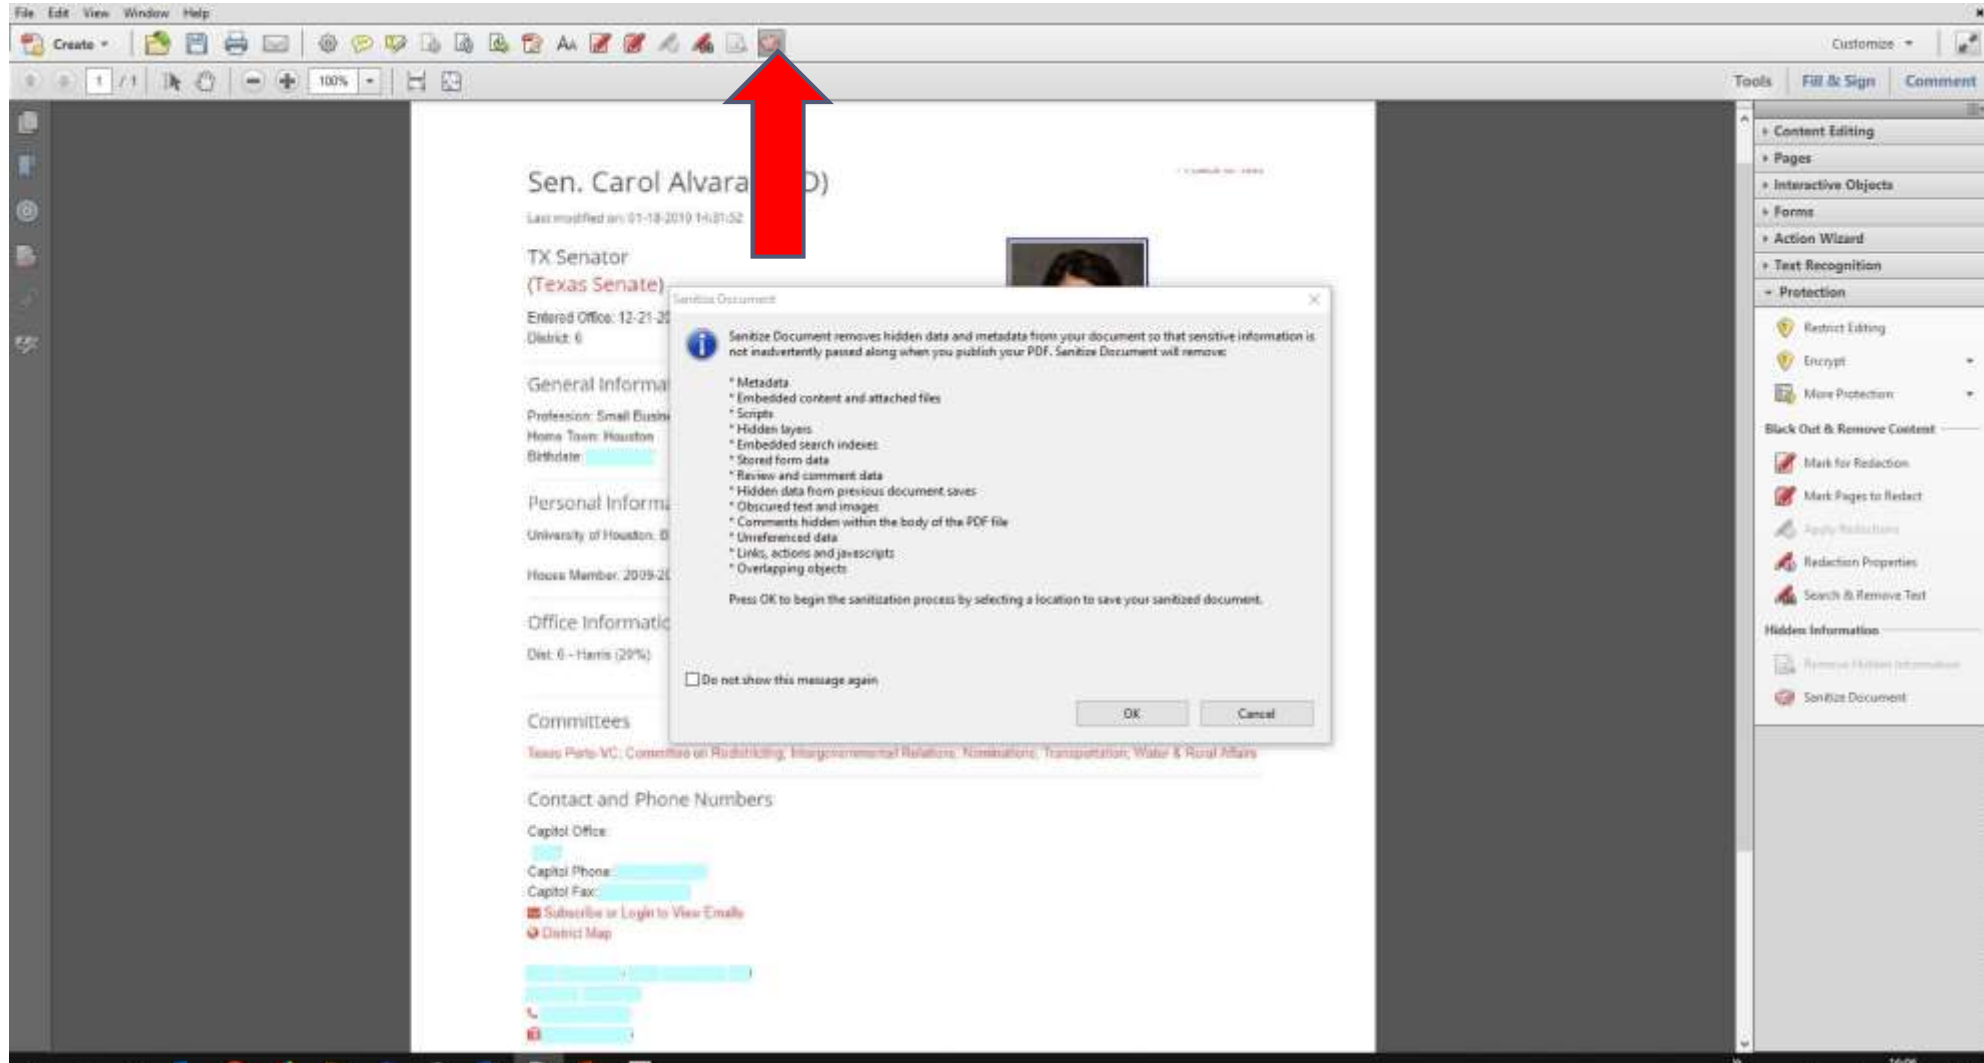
File Edit View Window Help

Create

Customize

1 / 1 100%

Tools Fill & Sign Comment

Sen. Carol Alvara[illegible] D)

Last modified on: 01-18-2019 14:01:52

TX Senator

(Texas Senate)

Entered Office: 12-21-2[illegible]

District: 6

General Informa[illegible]

Profession: Small Busin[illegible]

Home Town: Houston

Birthdate:

Personal Inform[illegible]

University of Houston, B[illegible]

House Member, 2009-2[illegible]

Office Informatio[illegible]

Dist. 6 - Harris (29%)

Committees

Texas Parks-VC; Committee on Redistricting; Intergovernmental Relations; Nominations; Transportation; Water & Rural Affairs

Contact and Phone Numbers

Capitol Office:

Capitol Phone:

Capitol Fax:

Subscribe or Login to View Emails

District Map

Sanitize Document

Sanitize Document removes hidden data and metadata from your document so that sensitive information is not inadvertently passed along when you publish your PDF. Sanitize Document will remove:

* Metadata
* Embedded content and attached files
* Scripts
* Hidden layers
* Embedded search indexes
* Stored form data
* Review and comment data
* Hidden data from previous document saves
* Obscured text and images
* Comments hidden within the body of the PDF file
* Unreferenced data
* Links, actions and javascripts
* Overlapping objects

Press OK to begin the sanitization process by selecting a location to save your sanitized document.

Do not show this message again

OK Cancel

Content Editing
Pages
Interactive Objects
Forms
Action Wizard
Text Recognition
Protection

Restrict Editing
Encrypt
More Protection

Black Out & Remove Content

Mark for Redaction
Mark Pages to Redact
Apply Redactions
Redaction Properties
Search & Remove Text

Hidden Information

Remove Hidden Information
Sanitize Document